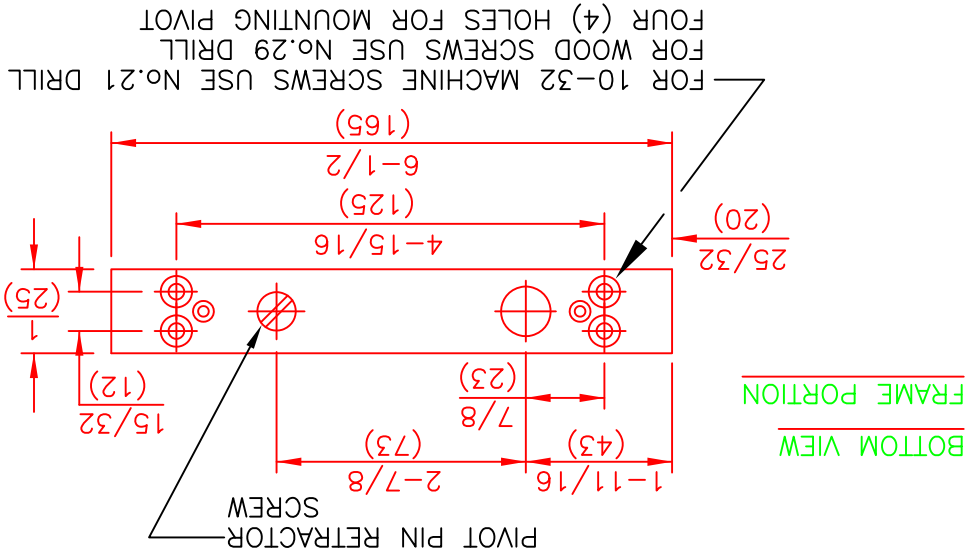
FOUR (4) HOLES FOR MOUNTING PIVOT
FOR WOOD SCREWS USE No.29 DRILL
FOR 10-32 MACHINE SCREWS USE No.21 DRILL

(165)
6-1/2

(125)
4-15/16

(20)
25/32

(25)
1

(12)
15/32

(23)
7/8

(73)
2-7/8

(43)
1-11/16

FRAME PORTION

BOTTOM VIEW

PIVOT PIN RETRACTOR SCREW